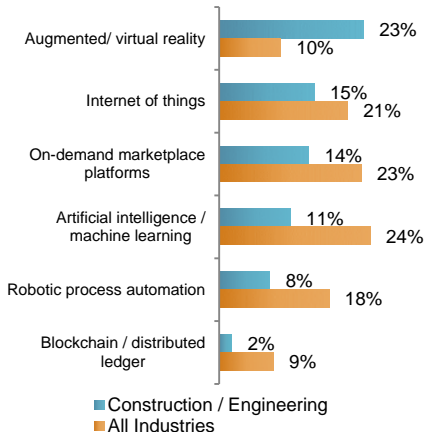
Augmented/ virtual reality 23% 10%

Internet of things 15% 21%

On-demand marketplace platforms 14% 23%

Artificial intelligence / machine learning 11% 24%

Robotic process automation 8% 18%

Blockchain / distributed ledger 2% 9%

Construction / Engineering
All Industries